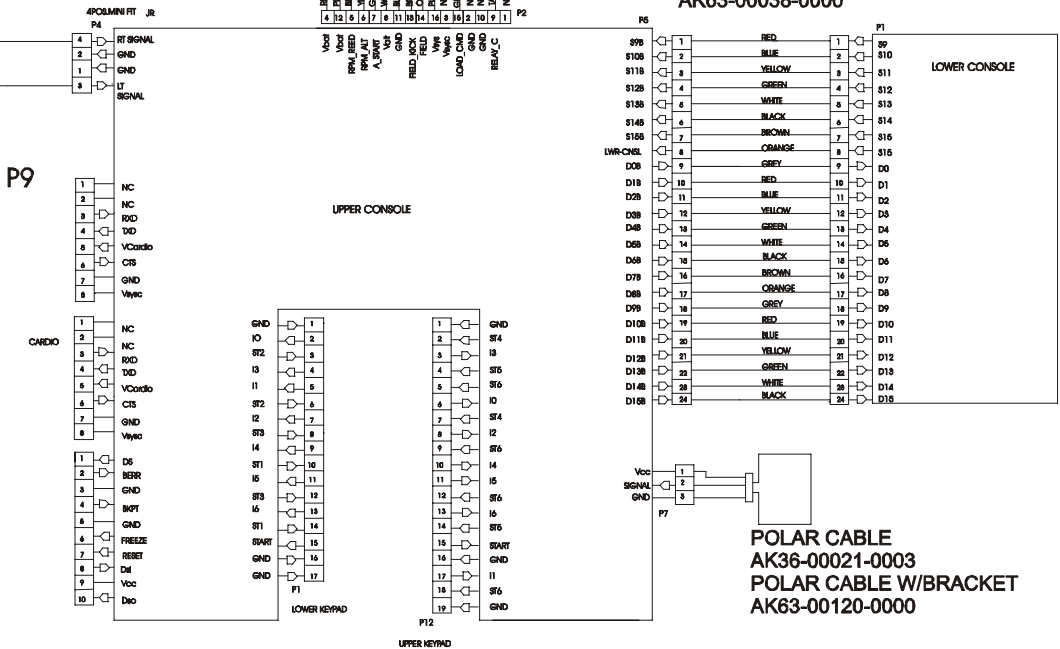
AK63-00036-0000

4POS,MINI FIT JR
P4
4 RT SIGNAL
2 GND
1 GND
3 LT SIGNAL

P2
4 12 5 6 7 8 11 13 14 16 3 15 2 10 9 1
Vbat Vbat RPM_FEED RPM_ALT A_START Valt GND FIELD_KICK FIELD Vsys Vsys LOAD_CMD GND GND RELAY_C

P9
1 NC
2 NC
3 RXD
4 TXD
5 VCardio
6 CTS
7 GND
8 Vsys

UPPER CONSOLE

CARDIO
1 NC
2 NC
3 RXD
4 TXD
5 VCardio
6 CTS
7 GND
8 Vsys

1 DS
2 BERR
3 GND
4 BKPT
5 GND
6 FREEZE
7 RESET
8 Dsi
9 Vcc
10 Dso

GND 1
IO 2
ST2 3
I3 4
I1 5
ST2 6
I2 7
ST3 8
I4 9
ST1 10
I5 11
ST3 12
I6 13
ST1 14
START 15
GND 16
GND 17
F1
LOWER KEYPAD

1 GND
2 ST4
3 I3
4 ST5
5 ST6
6 IO
7 ST4
8 I2
9 ST6
10 I4
11 I5
12 ST6
13 I6
14 ST5
15 START
16 GND
17 I1
18 ST6
19 GND
P12
UPPER KEYPAD

P5
S9B 1 RED 1 S9
S10B 2 BLUE 2 S10
S11B 3 YELLOW 3 S11
S12B 4 GREEN 4 S12
S13B 5 WHITE 5 S13
S14B 6 BLACK 6 S14
S15B 7 BROWN 7 S16
LWR-CNSL 8 ORANGE 8 S15
D0B 9 GREY 9 D0
D1B 10 RED 10 D1
D2B 11 BLUE 11 D2
D3B 12 YELLOW 12 D3
D4B 13 GREEN 13 D4
D5B 14 WHITE 14 D5
D6B 15 BLACK 15 D6
D7B 16 BROWN 16 D7
D8B 17 ORANGE 17 D8
D9B 18 GREY 18 D9
D10B 19 RED 19 D10
D11B 20 BLUE 20 D11
D12B 21 YELLOW 21 D12
D13B 22 GREEN 22 D13
D14B 23 WHITE 23 D14
D15B 24 BLACK 24 D15

P1
LOWER CONSOLE

Vcc 1
SIGNAL 2
GND 3
P7

POLAR CABLE
AK36-00021-0003
POLAR CABLE W/BRACKET
AK63-00120-0000